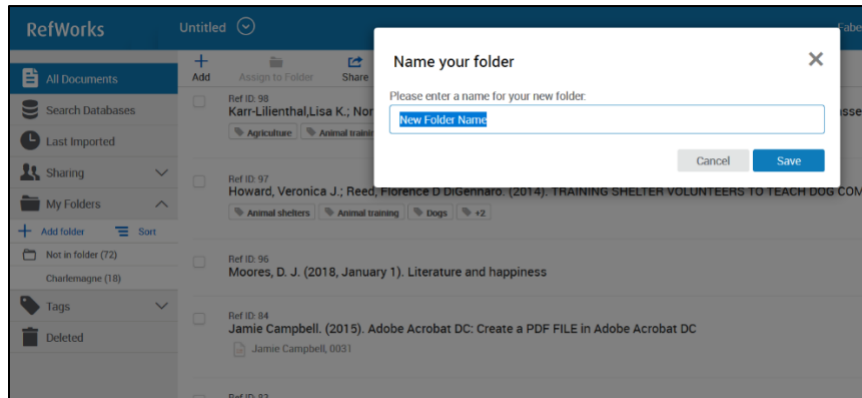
RefWorks

Untitled

Fabe

All Documents

Search Databases

Last Imported

Sharing

My Folders

Add folder

Sort

Not in folder (72)

Charlemagne (18)

Tags

Deleted

Add

Assign to Folder

Share

Ref ID: 98

Karr-Lilienthal,Lisa K.; Nor

Agriculture

Animal trainin

Ref ID: 97

Howard, Veronica J.; Reed, Florence D DiGennaro. (2014). TRAINING SHELTER VOLUNTEERS TO TEACH DOG COM

Animal shelters

Animal training

Dogs

+2

Ref ID: 96

Moores, D. J. (2018, January 1). Literature and happiness

Ref ID: 84

Jamie Campbell. (2015). Adobe Acrobat DC: Create a PDF FILE in Adobe Acrobat DC

Jamie Campbell, 0031

Name your folder

Please enter a name for your new folder:

New Folder Name

Cancel

Save